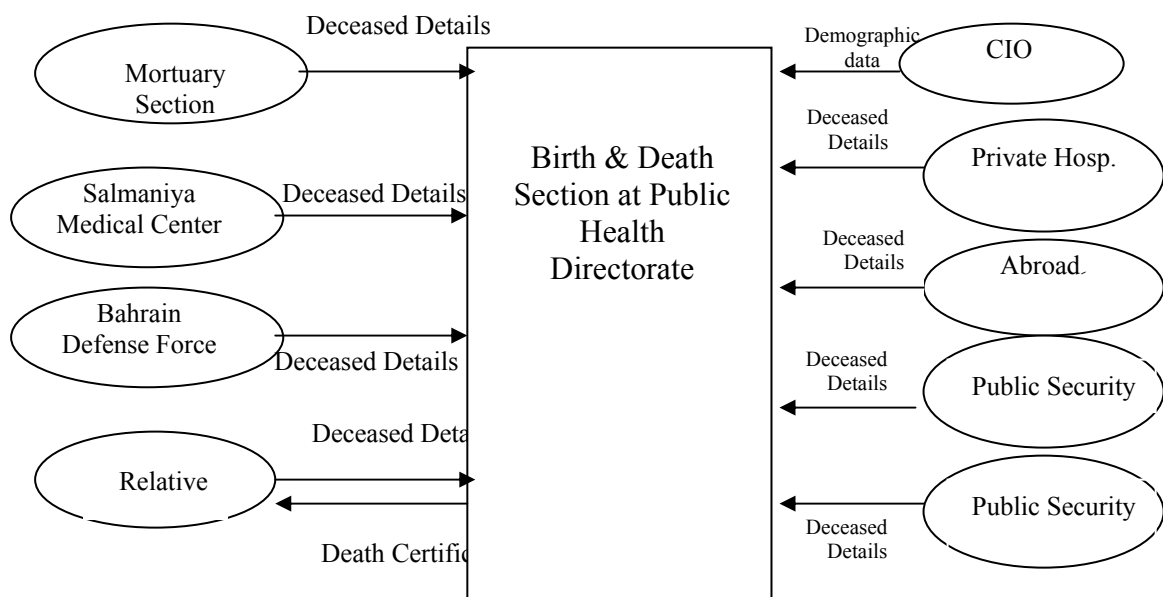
Deceased Details

Mortuary Section

Salmaniya Medical Center

Deceased Details

Bahrain Defense Force

Deceased Details

Deceased Deta

Relative

Death Certific

Birth & Death Section at Public Health Directorate

Demographic data

CIO

Deceased Details

Private Hosp.

Deceased Details

Abroad

Deceased Details

Public Security

Public Security

Deceased Details